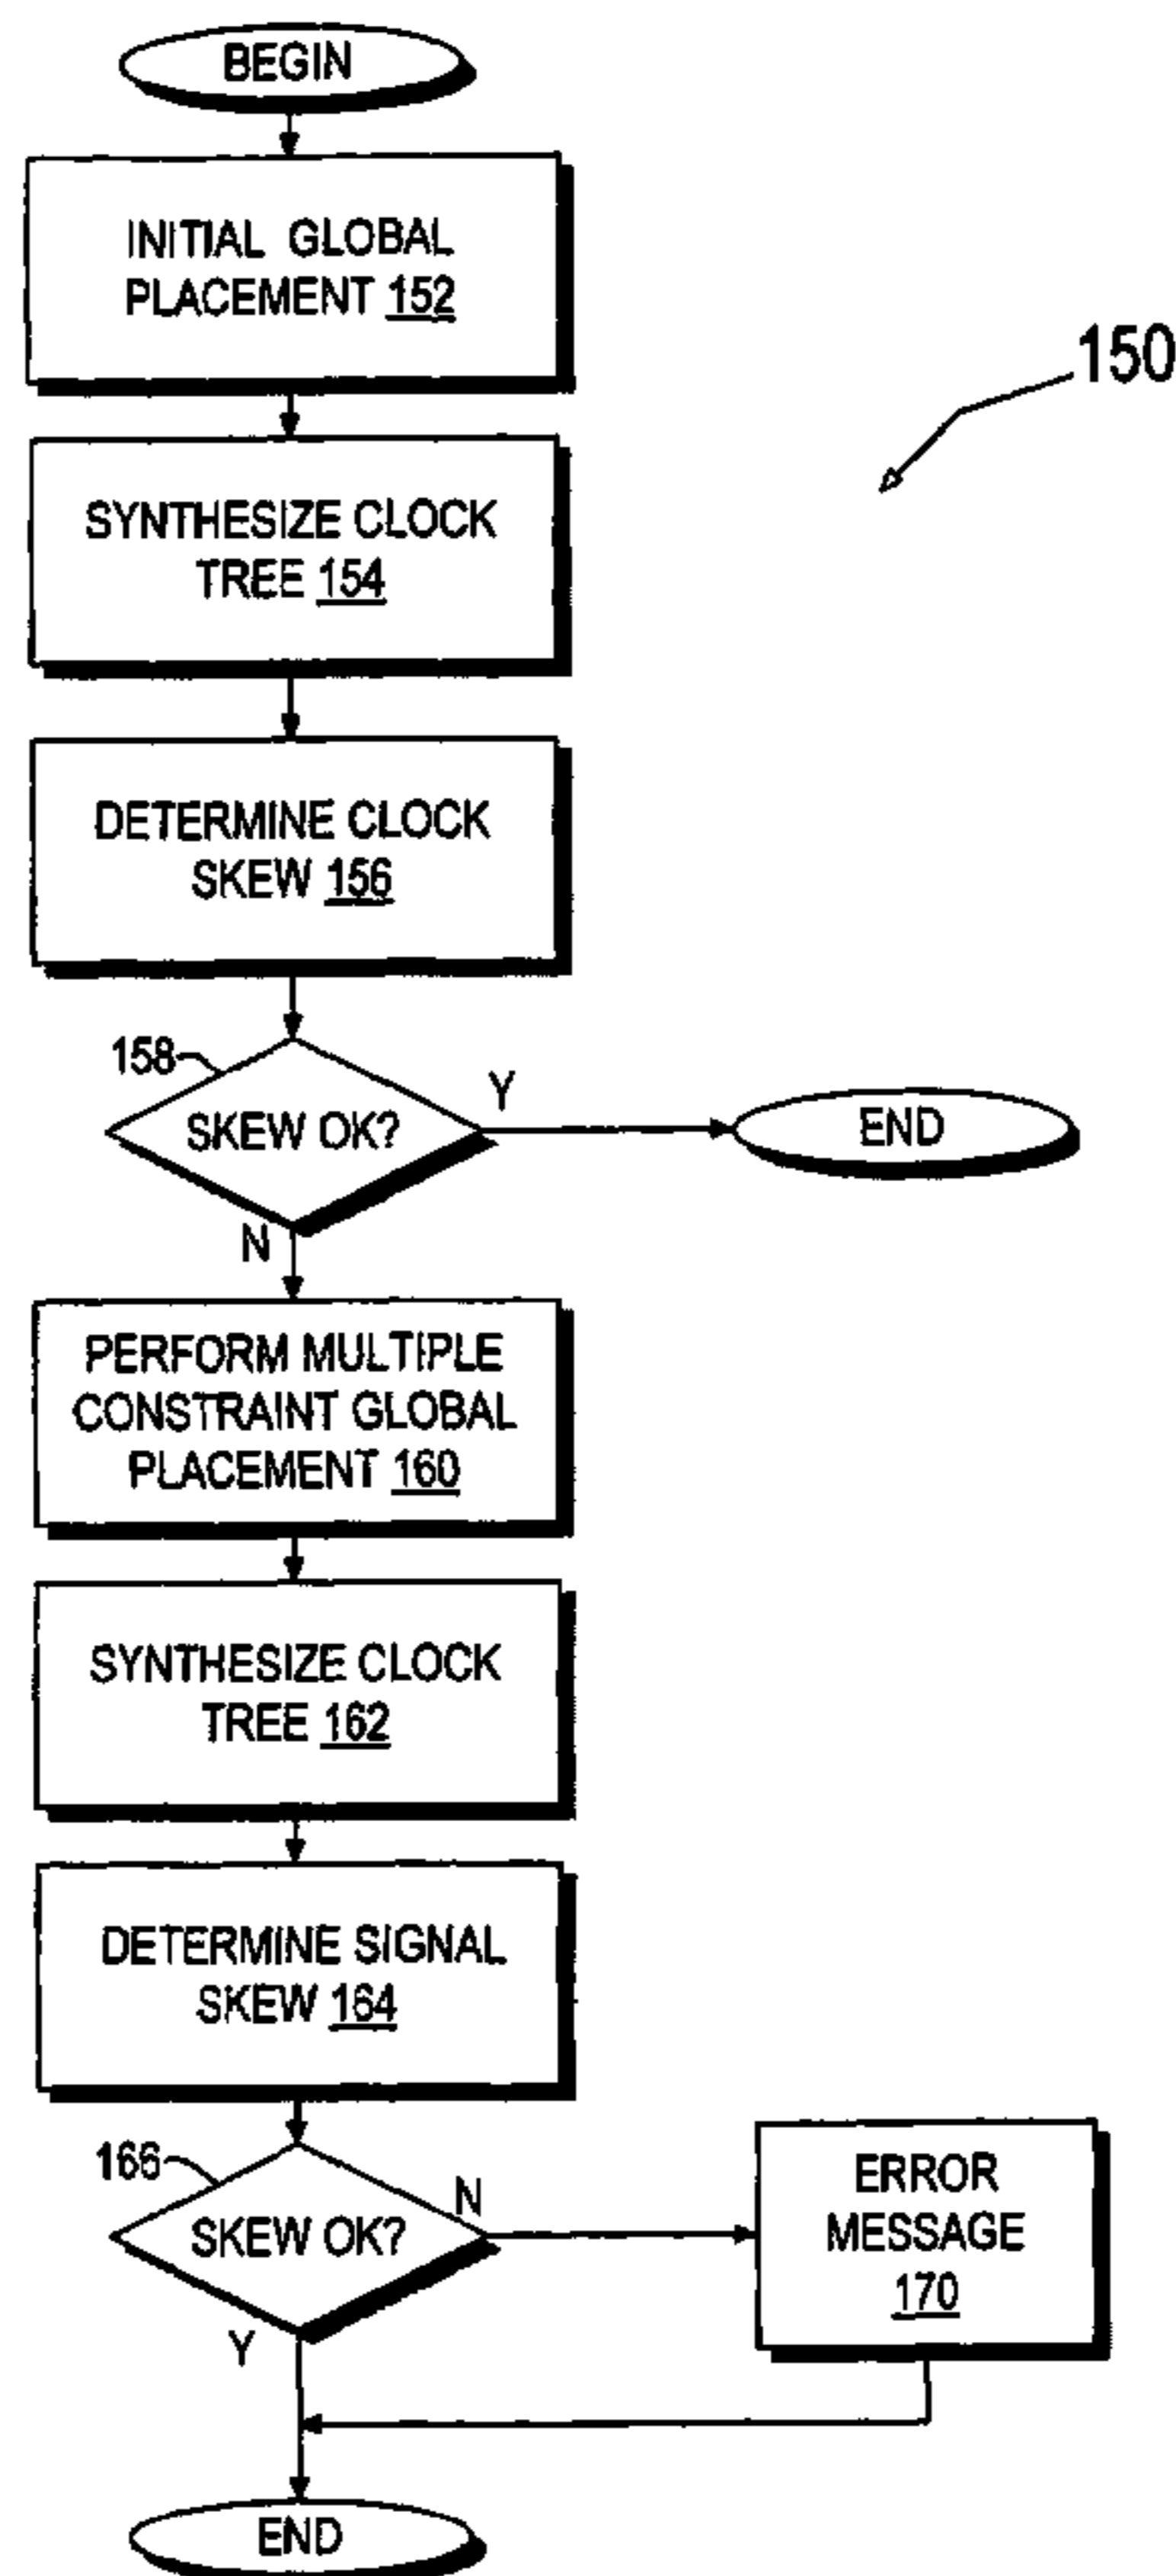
BEGIN

INITIAL GLOBAL PLACEMENT 152

150

SYNTHESIZE CLOCK TREE 154

DETERMINE CLOCK SKEW 156

158

SKEW OK?

Y

END

N

PERFORM MULTIPLE CONSTRAINT GLOBAL PLACEMENT 160

SYNTHESIZE CLOCK TREE 162

DETERMINE SIGNAL SKEW 164

166

SKEW OK?

N

ERROR MESSAGE 170

Y

END